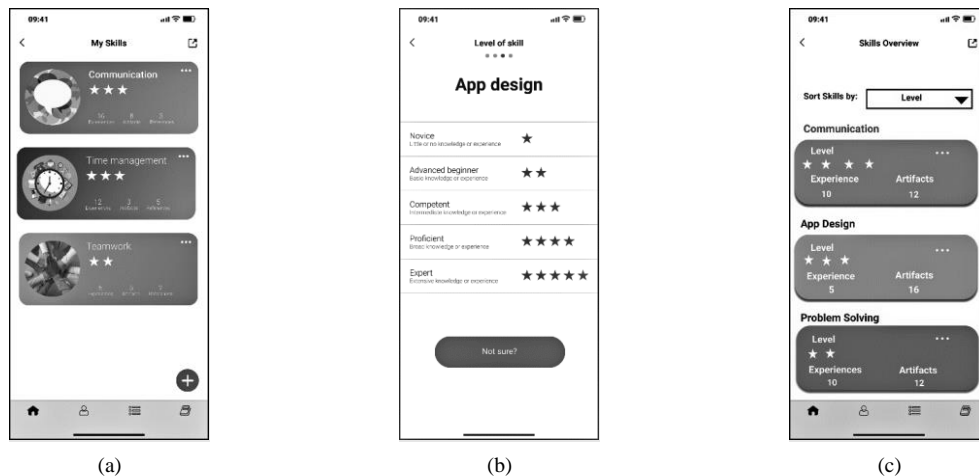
09:41

My Skills

Communication

★★★

16 Experiences 8 Artifacts 3 References

Time management

★★★

12 Experiences 7 Artifacts 5 References

Teamwork

★★

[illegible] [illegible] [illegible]

(a)

09:41

Level of skill

App design

Novice
Little or no knowledge or experience

★

Advanced beginner
Basic knowledge or experience

★★

Competent
Intermediate knowledge or experience

★★★

Proficient
Broad knowledge or experience

★★★★

Expert
Extensive knowledge or experience

★★★★★

Not sure?

(b)

09:41

Skills Overview

Sort Skills by: Level

Communication

Level
★ ★ ★ ★
Experience 10
Artifacts 12

App Design

Level
★ ★ ★
Experience 5
Artifacts 16

Problem Solving

Level
★ ★
Experiences 10
Artifacts 12

(c)